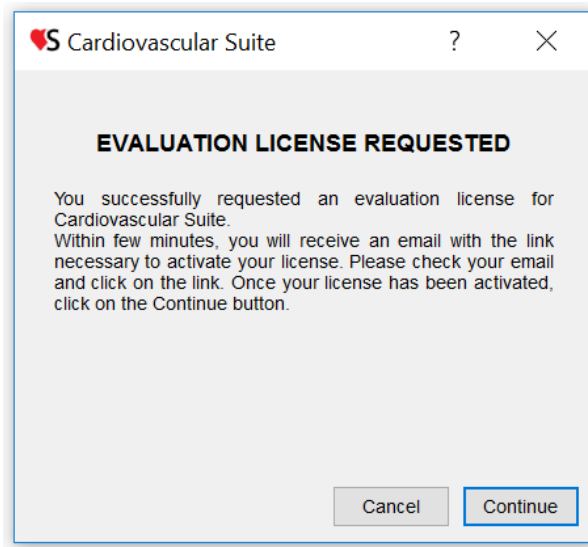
S Cardiovascular Suite ? ×

EVALUATION LICENSE REQUESTED

You successfully requested an evaluation license for Cardiovascular Suite.
Within few minutes, you will receive an email with the link necessary to activate your license. Please check your email and click on the link. Once your license has been activated, click on the Continue button.

Cancel Continue